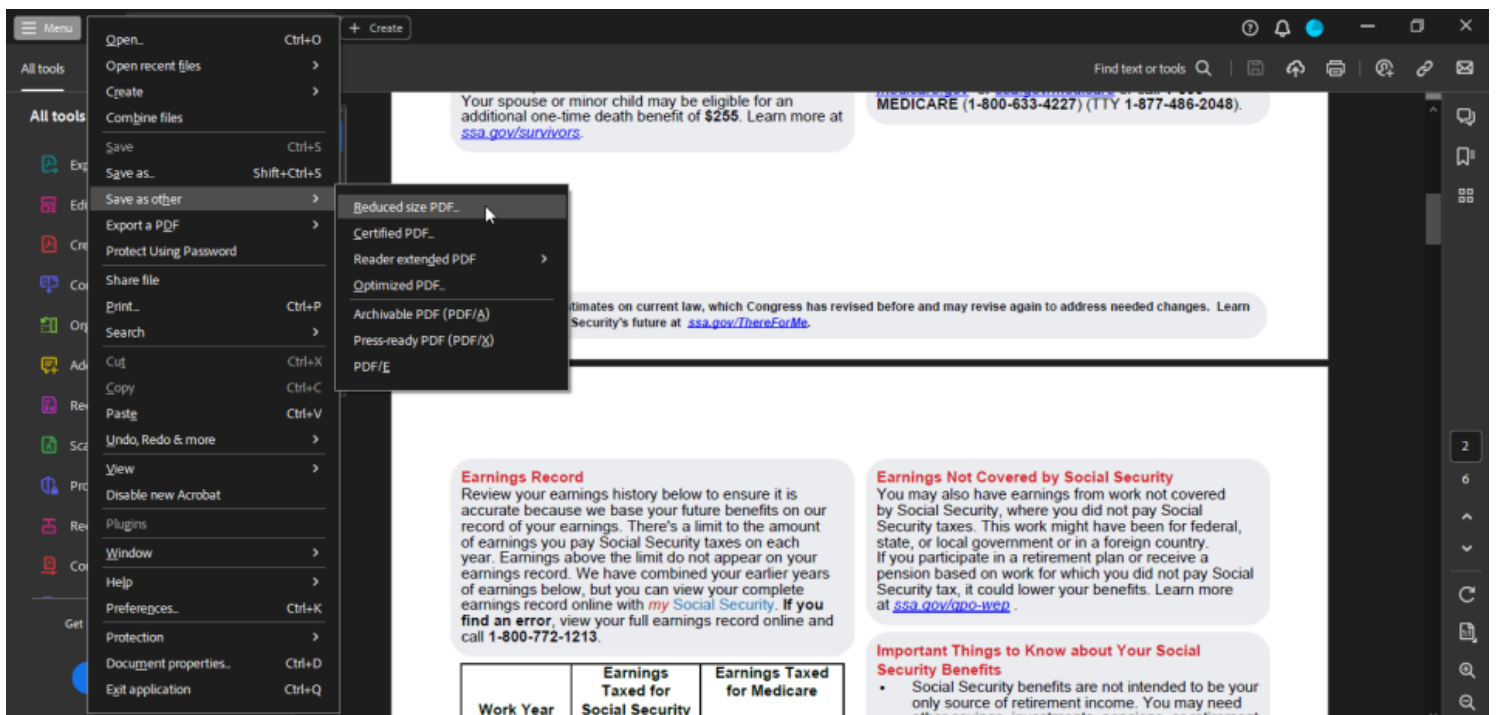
Menu
+ Create
All tools
Find text or tools
All tools
Exp
Edi
Cre
Co
Or
Ad
Re
Sca
Pro
Re
Co
Get

Open... Ctrl+O
Open recent files >
Create >
Combine files
Save Ctrl+S
Save as... Shift+Ctrl+S
Save as other >
Export a PDF >
Protect Using Password
Share file
Print... Ctrl+P
Search >
Cut Ctrl+X
Copy Ctrl+C
Paste Ctrl+V
Undo, Redo & more >
View >
Disable new Acrobat
Plugins
Window >
Help >
Preferences... Ctrl+K
Protection >
Document properties... Ctrl+D
Exit application Ctrl+Q

Reduced size PDF...
Certified PDF...
Reader extended PDF >
Optimized PDF...
Archivable PDF (PDF/A)
Press-ready PDF (PDF/X)
PDF/E

Your spouse or minor child may be eligible for an additional one-time death benefit of $255. Learn more at ssa.gov/survivors.

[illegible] MEDICARE (1-800-633-4227) (TTY 1-877-486-2048).

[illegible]timates on current law, which Congress has revised before and may revise again to address needed changes. Learn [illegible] Security's future at ssa.gov/ThereForMe.

Earnings Record
Review your earnings history below to ensure it is accurate because we base your future benefits on our record of your earnings. There's a limit to the amount of earnings you pay Social Security taxes on each year. Earnings above the limit do not appear on your earnings record. We have combined your earlier years of earnings below, but you can view your complete earnings record online with my Social Security. If you find an error, view your full earnings record online and call 1-800-772-1213.

| Work Year | Earnings Taxed for Social Security | Earnings Taxed for Medicare |
|---|---|---|

Earnings Not Covered by Social Security
You may also have earnings from work not covered by Social Security, where you did not pay Social Security taxes. This work might have been for federal, state, or local government or in a foreign country.
If you participate in a retirement plan or receive a pension based on work for which you did not pay Social Security tax, it could lower your benefits. Learn more at ssa.gov/gpo-wep .

Important Things to Know about Your Social Security Benefits
• Social Security benefits are not intended to be your only source of retirement income. You may need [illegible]

2
6